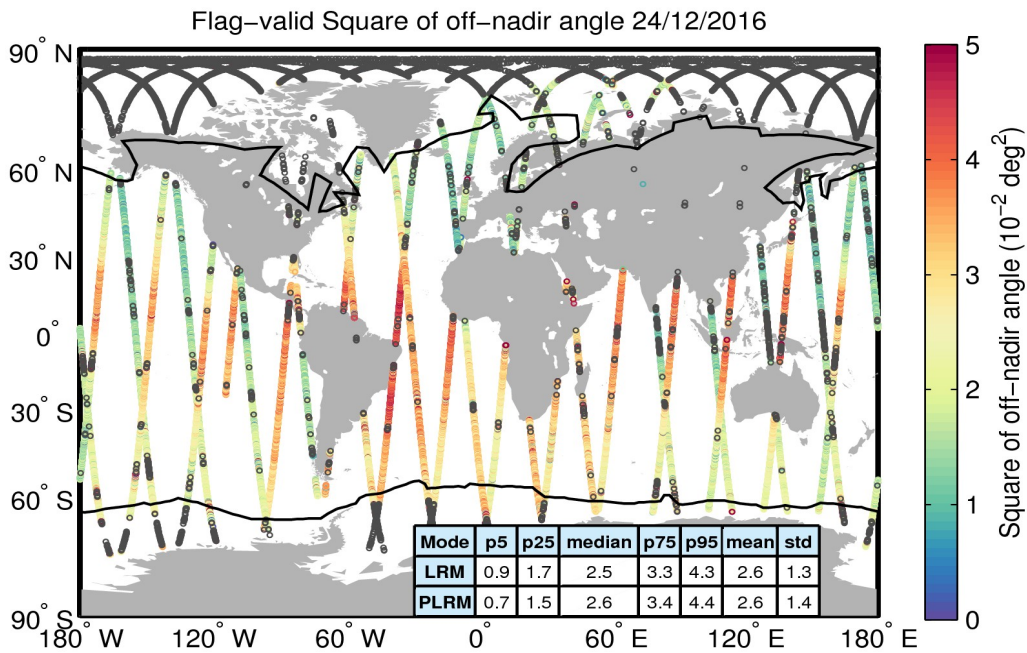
Flag-valid Square of off-nadir angle 24/12/2016

90° N
60° N
30° N
0°
30° S
60° S
90° S

180° W  120° W  60° W  0°  60° E  120° E  180° E

| Mode | p5 | p25 | median | p75 | p95 | mean | std |
|---|---|---|---|---|---|---|---|
| LRM | 0.9 | 1.7 | 2.5 | 3.3 | 4.3 | 2.6 | 1.3 |
| PLRM | 0.7 | 1.5 | 2.6 | 3.4 | 4.4 | 2.6 | 1.4 |

5
4
3
2
1
0

Square of off−nadir angle ($10^{-2}$ $deg^2$)